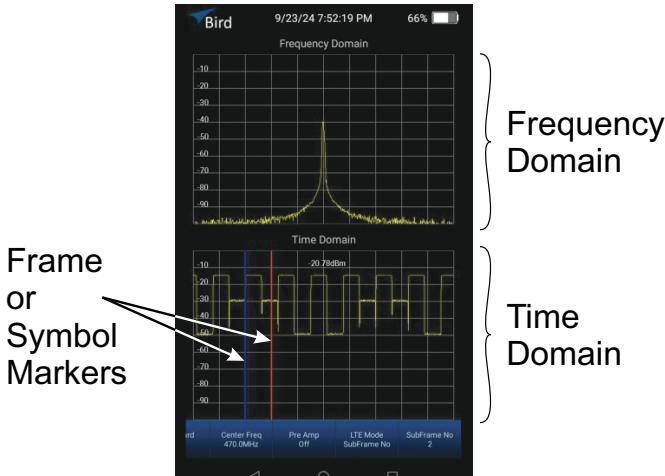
Bird 9/23/24 7:52:19 PM 66%

Frequency Domain

-10
-20
-30
-40
-50
-60
-70
-80
-90

Frequency Domain

Time Domain

-20.78dBm

-10
-20
-30
-40
-50
-60
-70
-80
-90

Frame or Symbol Markers

Time Domain

rd | Center Freq 470.0MHz | Pre Amp Off | LTE Mode SubFrame No | SubFrame No 2